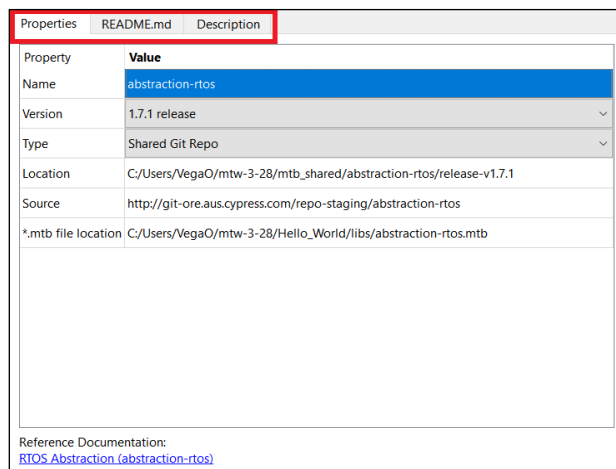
Properties README.md Description

| Property | Value |
|---|---|
| Name | abstraction-rtos |
| Version | 1.7.1 release |
| Type | Shared Git Repo |
| Location | C:/Users/VegaO/mtw-3-28/mtb_shared/abstraction-rtos/release-v1.7.1 |
| Source | http://git-ore.aus.cypress.com/repo-staging/abstraction-rtos |
| *.mtb file location | C:/Users/VegaO/mtw-3-28/Hello_World/libs/abstraction-rtos.mtb |

Reference Documentation:
RTOS Abstraction (abstraction-rtos)